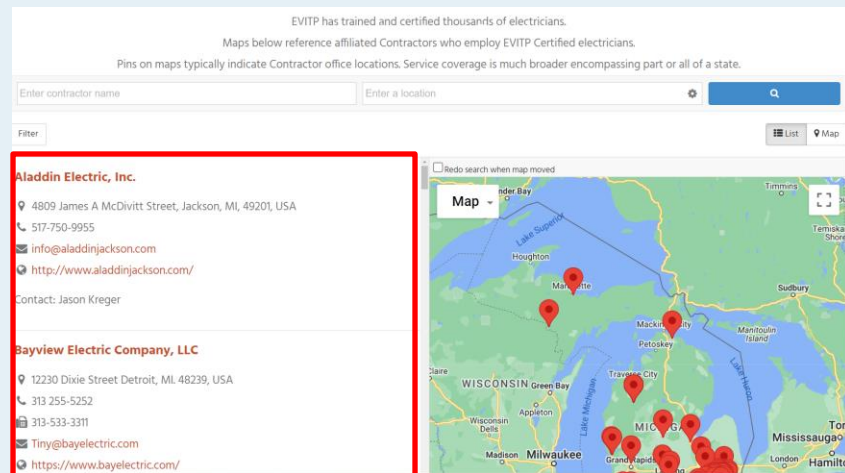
EVITP has trained and certified thousands of electricians.

Maps below reference affiliated Contractors who employ EVITP Certified electricians.

Pins on maps typically indicate Contractor office locations. Service coverage is much broader encompassing part or all of a state.

Enter contractor name

Enter a location

Filter

List

Map

Aladdin Electric, Inc.

4809 James A McDivitt Street, Jackson, MI, 49201, USA

517-750-9955

info@aladdinjackson.com

http://www.aladdinjackson.com/

Contact: Jason Kreger

Bayview Electric Company, LLC

12230 Dixie Street Detroit, MI. 48239, USA

313 255-5252

313-533-3311

Tiny@bayelectric.com

https://www.bayelectric.com/

Redo search when map moved

Map

Thunder Bay

Timmins

Lake Superior

Houghton

Marquette

Temiskaming Shores

Sudbury

Mackinac City

Petoskey

Manitoulin Island

Lake Huron

Claire

WISCONSIN

Green Bay

Traverse City

Stevens Point

Wisconsin Dells

Appleton

Lake Michigan

MICHIGAN

Madison

Milwaukee

Grand Rapids

Mississauga

Hamilton